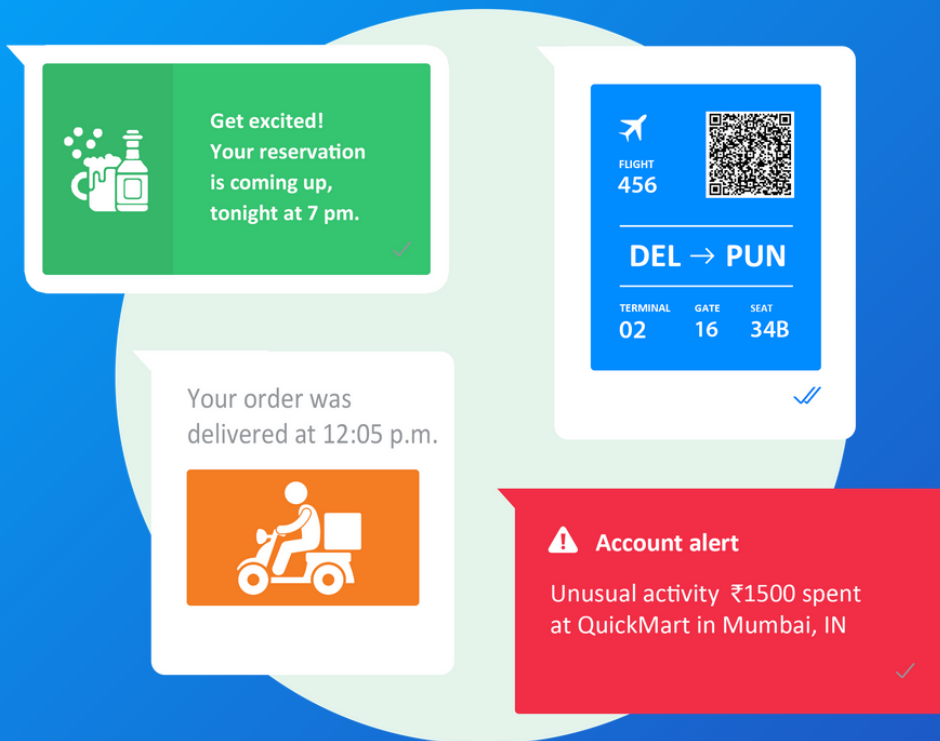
Get excited! Your reservation is coming up, tonight at 7 pm.

FLIGHT
456

DEL → PUN

TERMINAL
02

GATE
16

SEAT
34B

Your order was delivered at 12:05 p.m.

Account alert

Unusual activity ₹1500 spent at QuickMart in Mumbai, IN